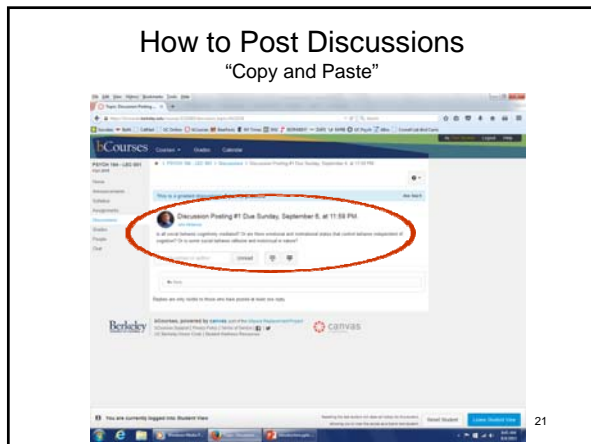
How to Post Discussions
"Copy and Paste"

bCourses

Discussion Posting #1 Due Sunday, September 6, at 11:59 PM

Berkeley

canvas

You are currently logged into Student View

Reset Student

Leave Student View

21